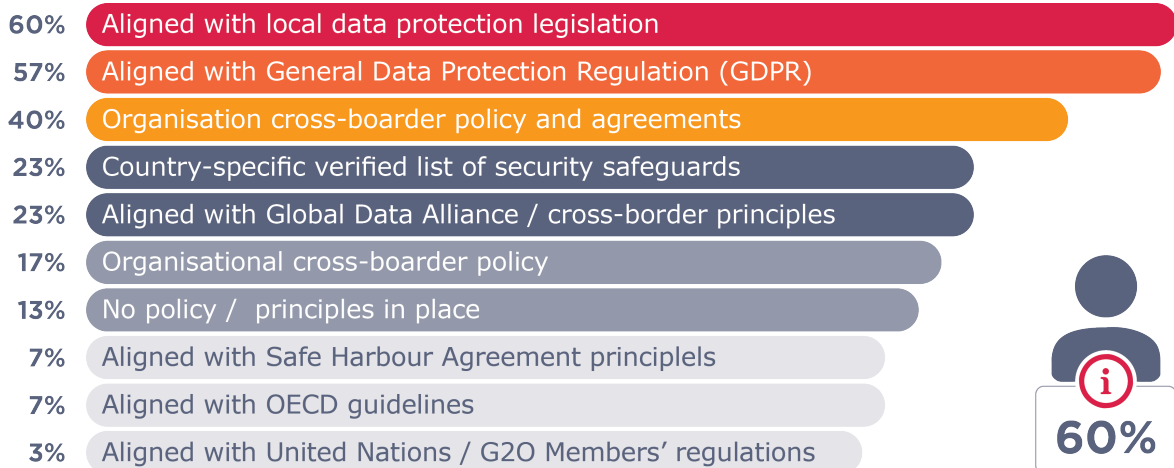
60% Aligned with local data protection legislation
57% Aligned with General Data Protection Regulation (GDPR)
40% Organisation cross-boarder policy and agreements
23% Country-specific verified list of security safeguards
23% Aligned with Global Data Alliance / cross-border principles
17% Organisational cross-boarder policy
13% No policy / principles in place
7% Aligned with Safe Harbour Agreement principlels
7% Aligned with OECD guidelines
3% Aligned with United Nations / G2O Members' regulations

i

60%